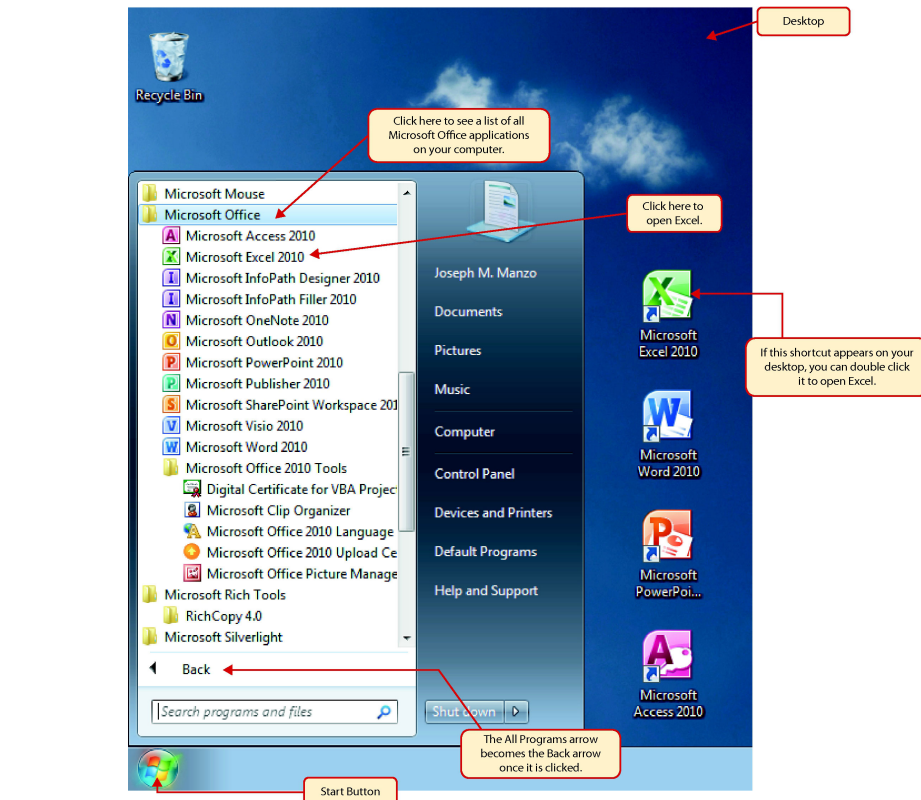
Desktop

Recycle Bin

Click here to see a list of all Microsoft Office applications on your computer.

Microsoft Mouse
Microsoft Office
Microsoft Access 2010
Microsoft Excel 2010
Microsoft InfoPath Designer 2010
Microsoft InfoPath Filler 2010
Microsoft OneNote 2010
Microsoft Outlook 2010
Microsoft PowerPoint 2010
Microsoft Publisher 2010
Microsoft SharePoint Workspace 201
Microsoft Visio 2010
Microsoft Word 2010
Microsoft Office 2010 Tools
Digital Certificate for VBA Projec
Microsoft Clip Organizer
Microsoft Office 2010 Language
Microsoft Office 2010 Upload Ce
Microsoft Office Picture Manage
Microsoft Rich Tools
RichCopy 4.0
Microsoft Silverlight

Back

Search programs and files

Click here to open Excel.

Joseph M. Manzo
Documents
Pictures
Music
Computer
Control Panel
Devices and Printers
Default Programs
Help and Support

Shut down

Microsoft Excel 2010

If this shortcut appears on your desktop, you can double click it to open Excel.

Microsoft Word 2010

Microsoft PowerPoi...

Microsoft Access 2010

The All Programs arrow becomes the Back arrow once it is clicked.

Start Button